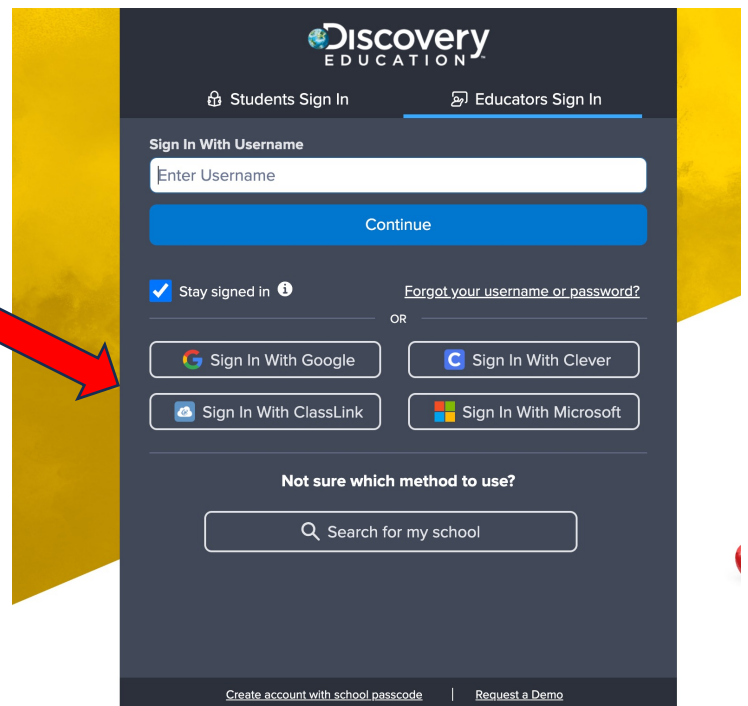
Discovery EDUCATION

Students Sign In
Educators Sign In

Sign In With Username
Enter Username
Continue

Stay signed in
Forgot your username or password?
OR

Sign In With Google
Sign In With Clever
Sign In With ClassLink
Sign In With Microsoft

Not sure which method to use?
Search for my school

Create account with school passcode | Request a Demo